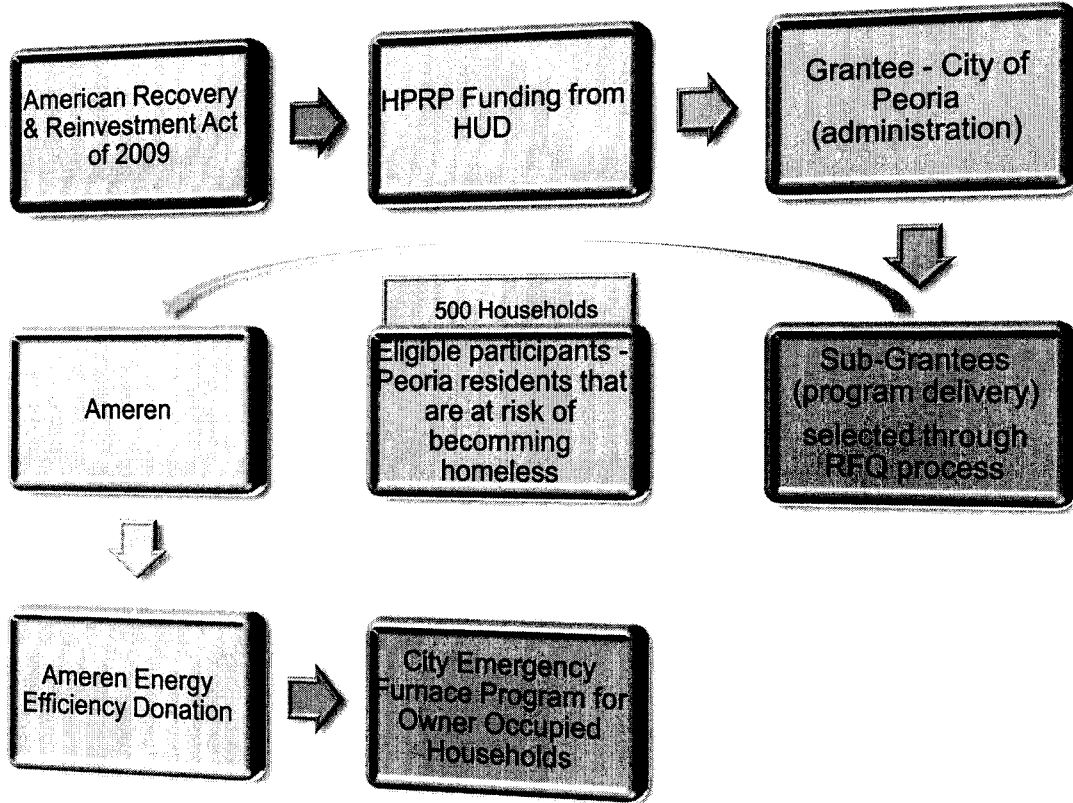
American Recovery & Reinvestment Act of 2009

HPRP Funding from HUD

Grantee - City of Peoria (administration)

Ameren

500 Households

Eligible participants - Peoria residents that are at risk of becomming homeless

Sub-Grantees (program delivery) selected through RFQ process

Ameren Energy Efficiency Donation

City Emergency Furnace Program for Owner Occupied Households